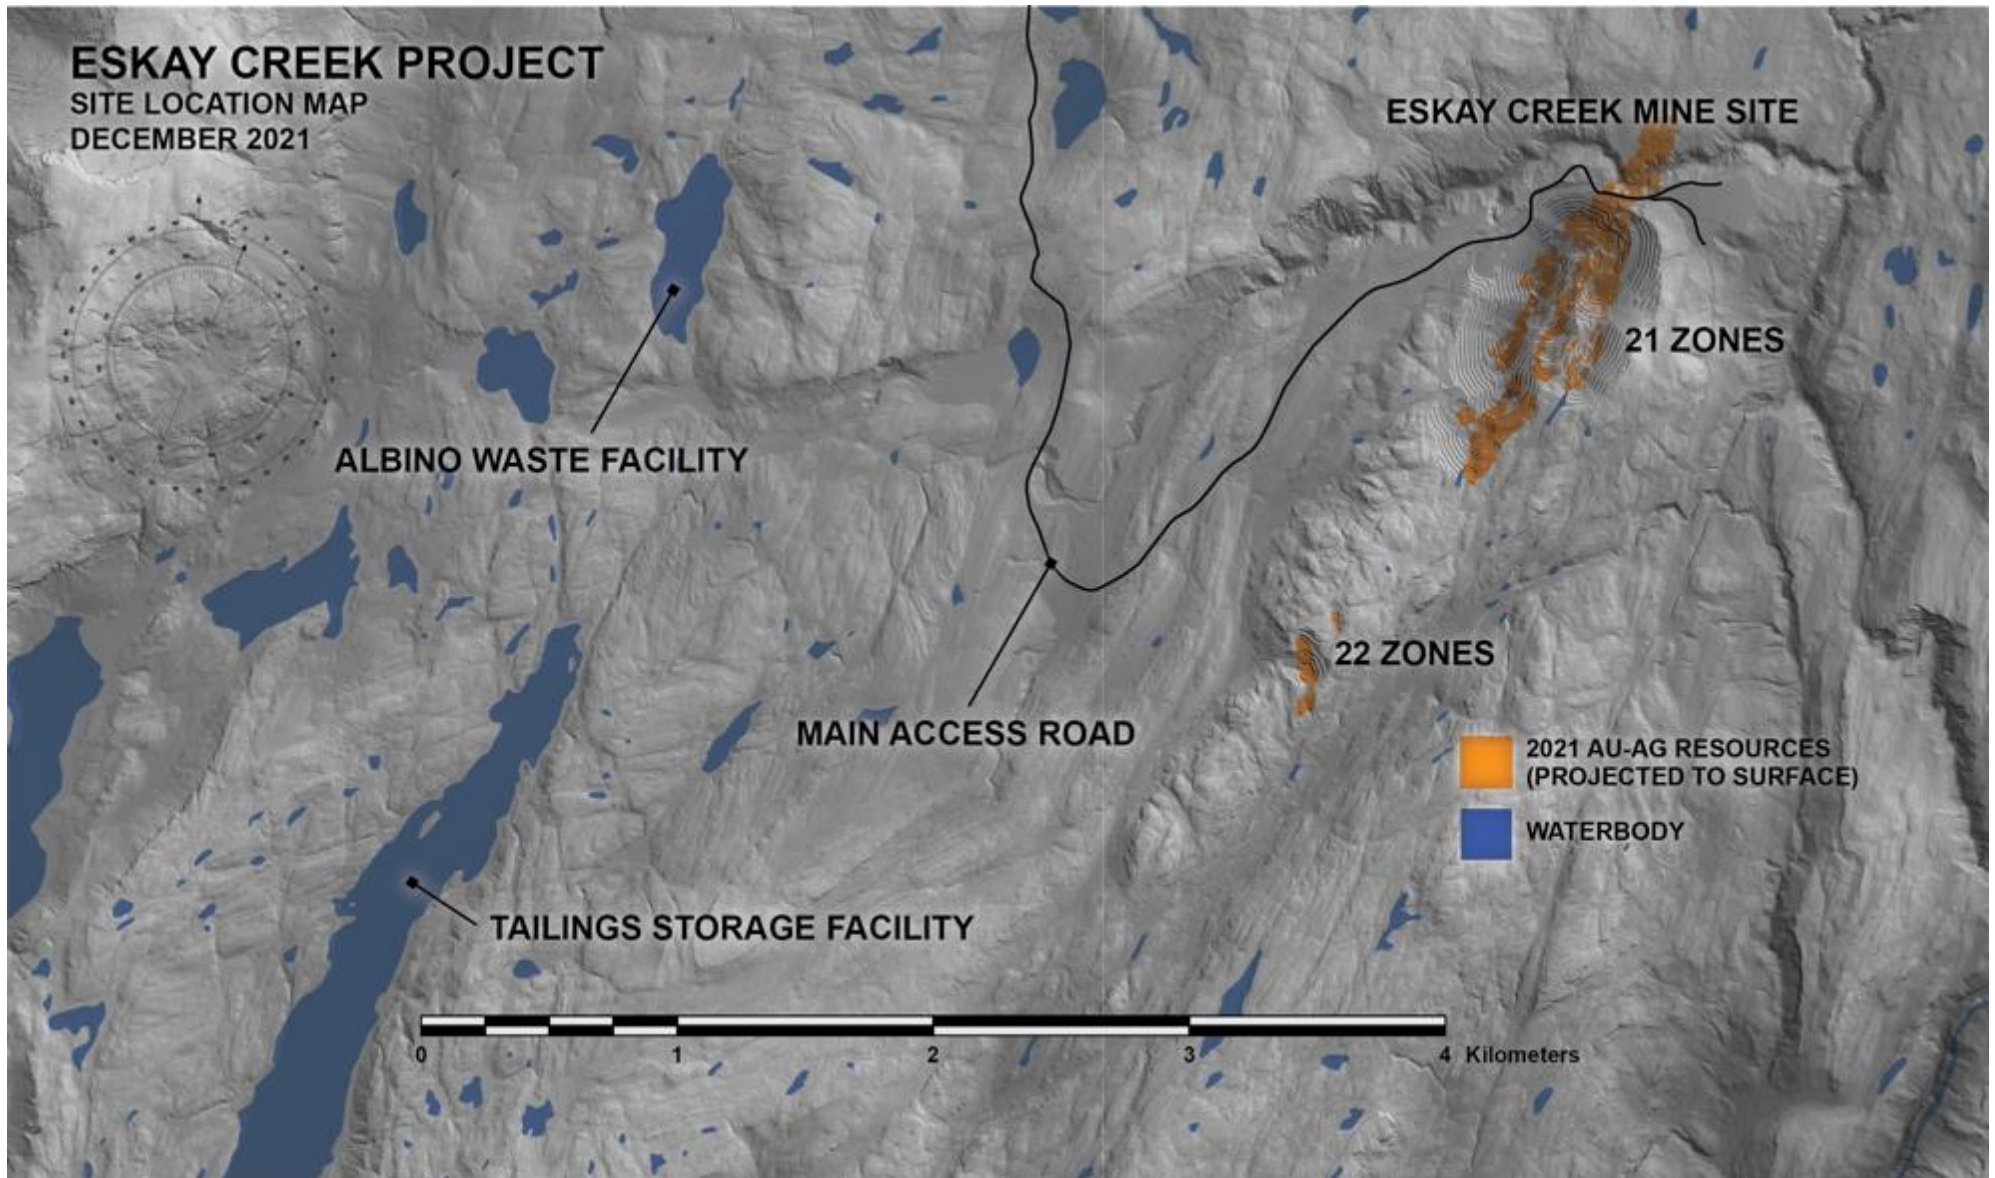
ESKAY CREEK PROJECT
SITE LOCATION MAP
DECEMBER 2021

ESKAY CREEK MINE SITE

21 ZONES

ALBINO WASTE FACILITY

22 ZONES

MAIN ACCESS ROAD

2021 AU-AG RESOURCES (PROJECTED TO SURFACE)

WATERBODY

TAILINGS STORAGE FACILITY

0 1 2 3 4 Kilometers